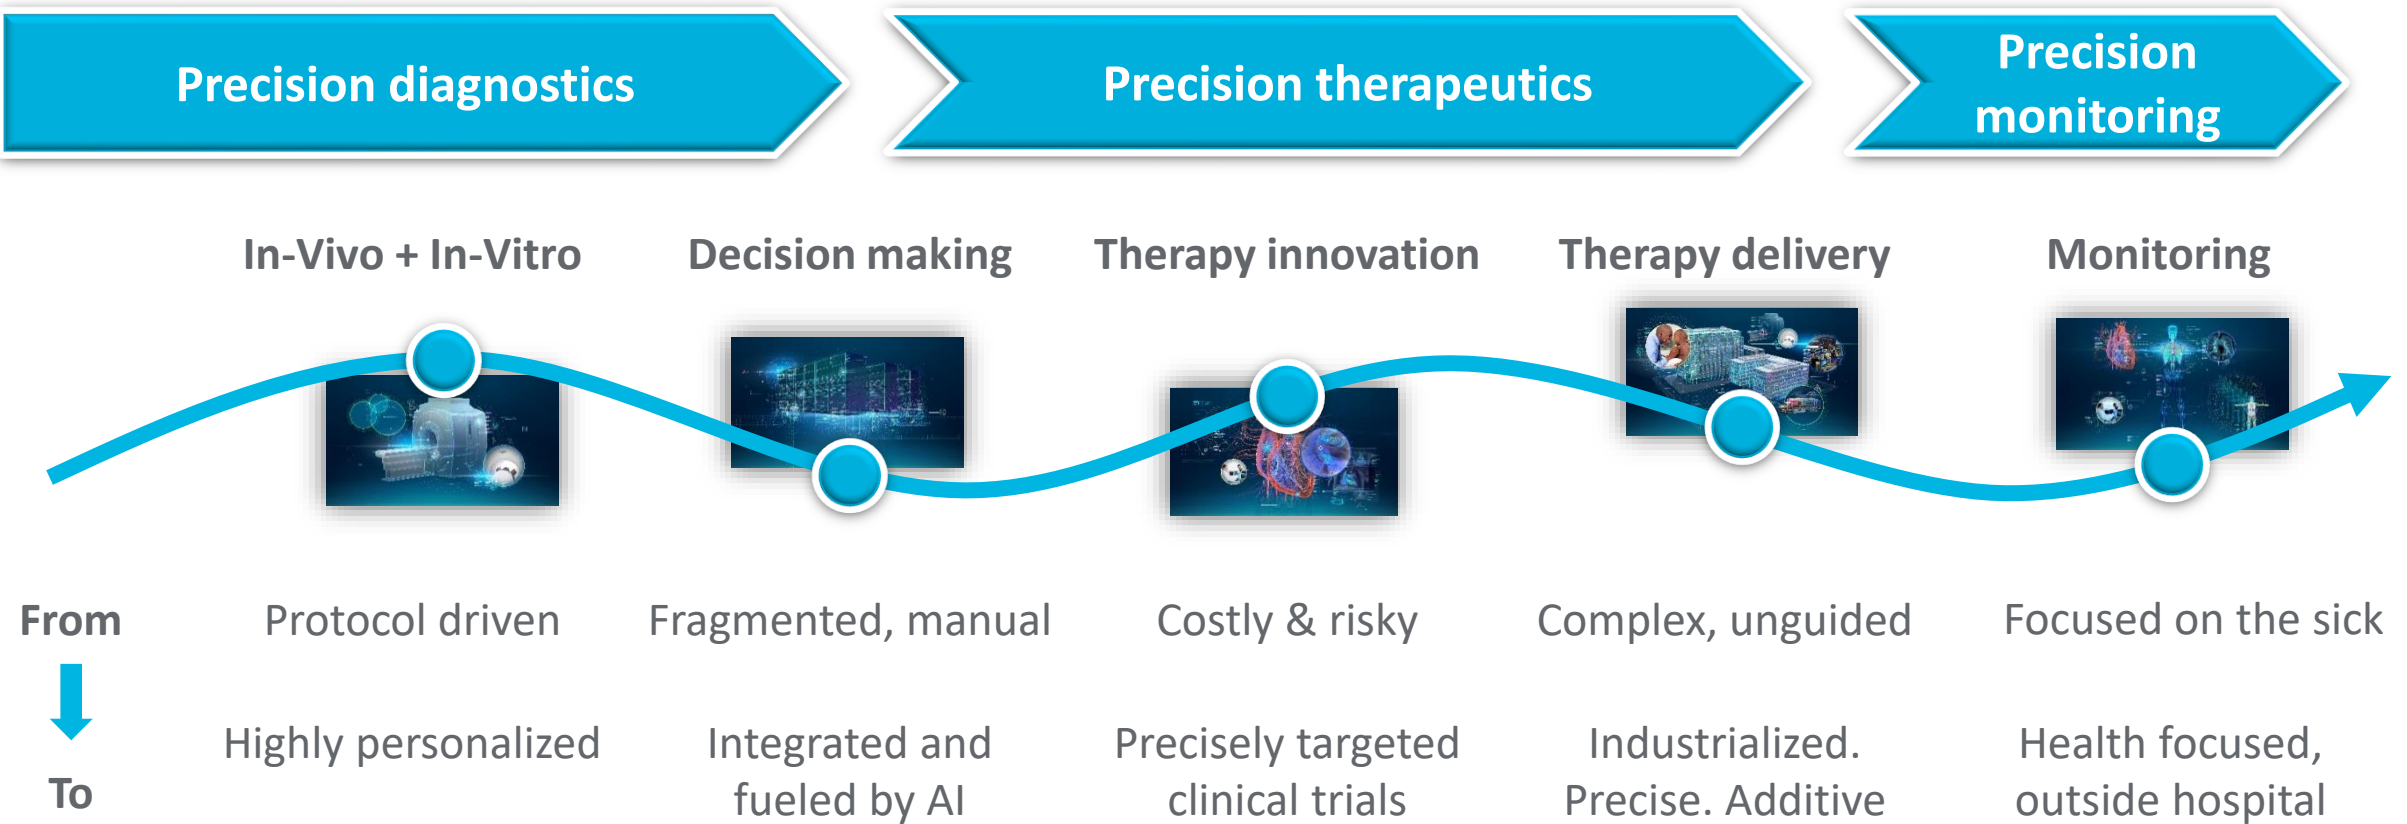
Precision diagnostics

Precision therapeutics

Precision monitoring

In-Vivo + In-Vitro

Decision making

Therapy innovation

Therapy delivery

Monitoring

From

Protocol driven

Fragmented, manual

Costly & risky

Complex, unguided

Focused on the sick

To

Highly personalized

Integrated and fueled by AI

Precisely targeted clinical trials

Industrialized. Precise. Additive

Health focused, outside hospital